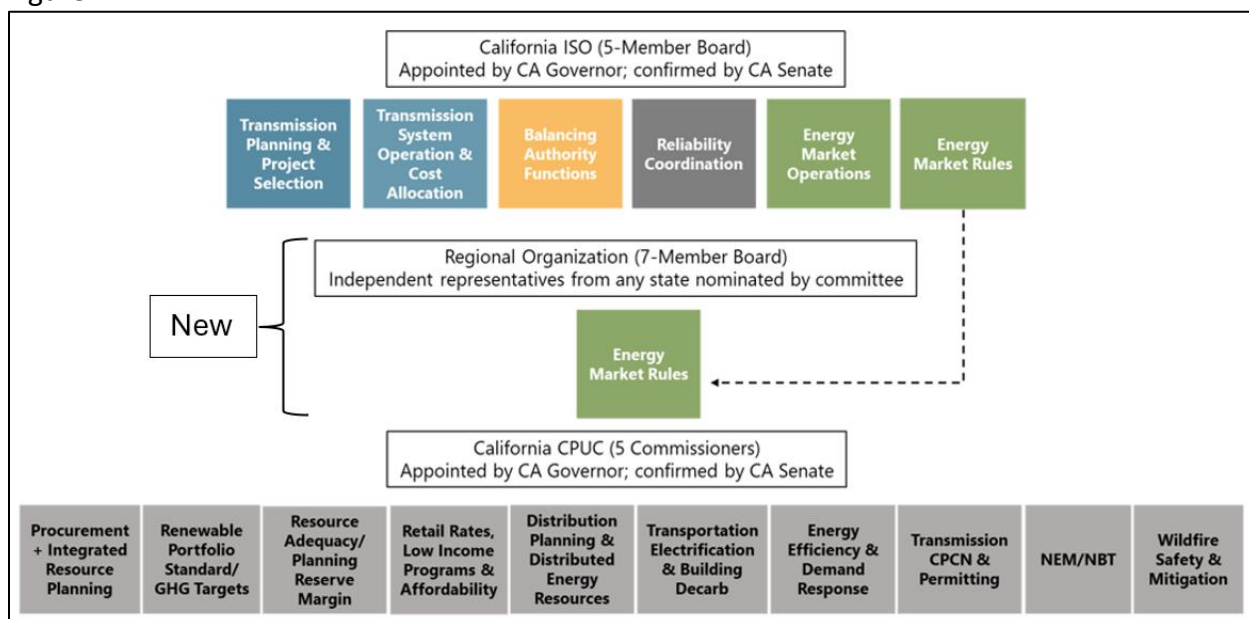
California ISO (5-Member Board)
Appointed by CA Governor; confirmed by CA Senate

Transmission Planning & Project Selection

Transmission System Operation & Cost Allocation

Balancing Authority Functions

Reliability Coordination

Energy Market Operations

Energy Market Rules

Regional Organization (7-Member Board)
Independent representatives from any state nominated by committee

New

Energy Market Rules

California CPUC (5 Commissioners)
Appointed by CA Governor; confirmed by CA Senate

Procurement + Integrated Resource Planning

Renewable Portfolio Standard/ GHG Targets

Resource Adequacy/ Planning Reserve Margin

Retail Rates, Low Income Programs & Affordability

Distribution Planning & Distributed Energy Resources

Transportation Electrification & Building Decarb

Energy Efficiency & Demand Response

Transmission CPCN & Permitting

NEM/NBT

Wildfire Safety & Mitigation